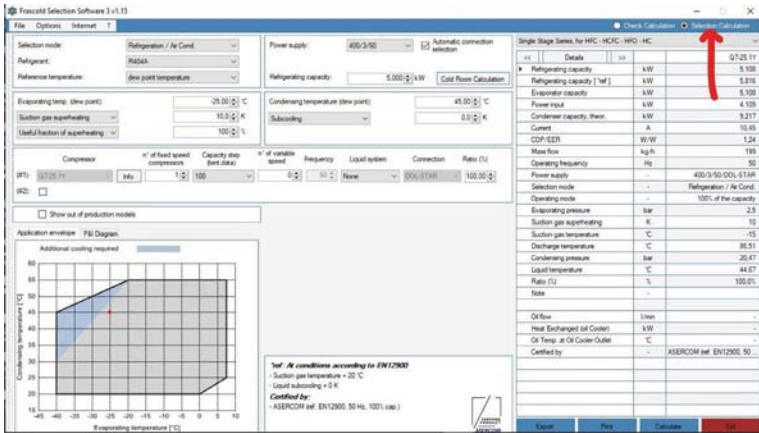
Frascold Selection Software 3 v1.15

File Options Internet ?

Check Calculation Selection Calculation

Selection mode: Refrigeration / Air Cond.
Refrigerant: R404A
Reference temperature: dew point temperature

Power supply: 400/3/50
Automatic connection selection
Refrigerating capacity: 5.000 kW Cold Room Calculation

Evaporating temp. (dew point): -25,00 °C
Suction gas superheating 10,0 K
Useful fraction of superheating 100 %

Condensing temperature (dew point): 45,00 °C
Subcooling 0,0 K

Compressor | n° of fixed speed compressors | Capacity step (tent.data) | n° of variable speed | Frequency | Liquid system | Connection | Ratio (%)
(#1): Q7-25.1Y Info 1 100 0 50 None DOL-STAR 100,00
(#2):

Show out of production models

Application envelope P&I Diagram

Additional cooling required

Condensing temperature [°C]
65 60 55 50 45 40 35 30 25 20 15
-45 -40 -35 -30 -25 -20 -15 -10 -5 0 5 10
Evaporating temperature [°C]

'ref': At conditions according to EN12900
- Suction gas temperature = 20 °C
- Liquid subcooling = 0 K
Certified by:
- ASERCOM (ref. EN12900, 50 Hz, 100% cap.)

Single Stage Series, for HFC - HCFC - HFO - HC

| << | Details | >> | Q7-25.1Y |
|---|---|---|---|
| ▸ | Refrigerating capacity | kW | 5,108 |
| | Refrigerating capacity ['ref'] | kW | 5,816 |
| | Evaporator capacity | kW | 5,108 |
| | Power input | kW | 4,109 |
| | Condenser capacity, theor. | kW | 9,217 |
| | Current | A | 10,45 |
| | COP/EER | W/W | 1,24 |
| | Mass flow | kg/h | 199 |
| | Operating frequency | Hz | 50 |
| | Power supply | - | 400/3/50/DOL-STAR |
| | Selection mode | - | Refrigeration / Air Cond. |
| | Operating mode | - | 100% of the capacity |
| | Evaporating pressure | bar | 2,5 |
| | Suction gas superheating | K | 10 |
| | Suction gas temperature | °C | -15 |
| | Discharge temperature | °C | 86,51 |
| | Condensing pressure | bar | 20,47 |
| | Liquid temperature | °C | 44,67 |
| | Ratio (%) | % | 100,0% |
| | Note | - | |
| | Oil flow | l/min | - |
| | Heat Exchanged (oil Cooler) | kW | - |
| | Oil Temp. at Oil Cooler Outlet | °C | - |
| | Certified by | - | ASERCOM (ref. EN12900, 50 ... |

Export Print Calculate Exit